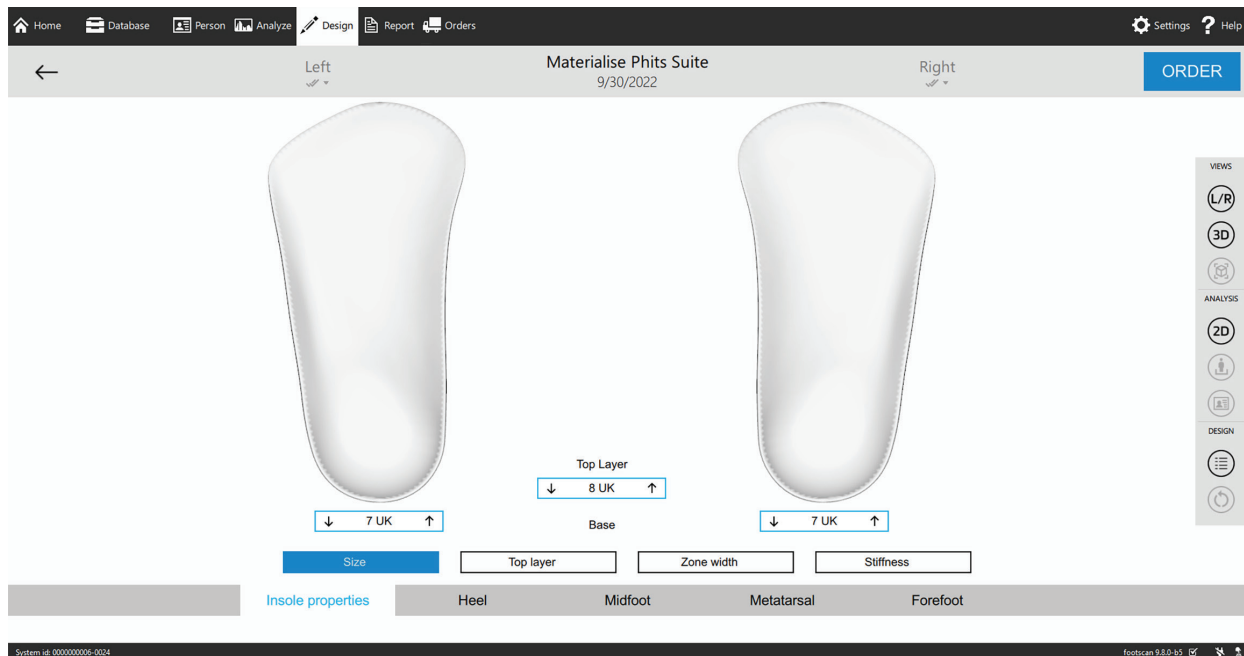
Home Database Person Analyze Design Report Orders Settings Help

←

Left

Materialise Phits Suite
9/30/2022

Right

ORDER

VIEWS
L/R
3D
ANALYSIS
2D
DESIGN

Top Layer
↓ 8 UK ↑

↓ 7 UK ↑

Base

↓ 7 UK ↑

Size
Top layer
Zone width
Stiffness

Insole properties
Heel
Midfoot
Metatarsal
Forefoot

System id: 0000000006-0024

footscan 9.8.0-b5